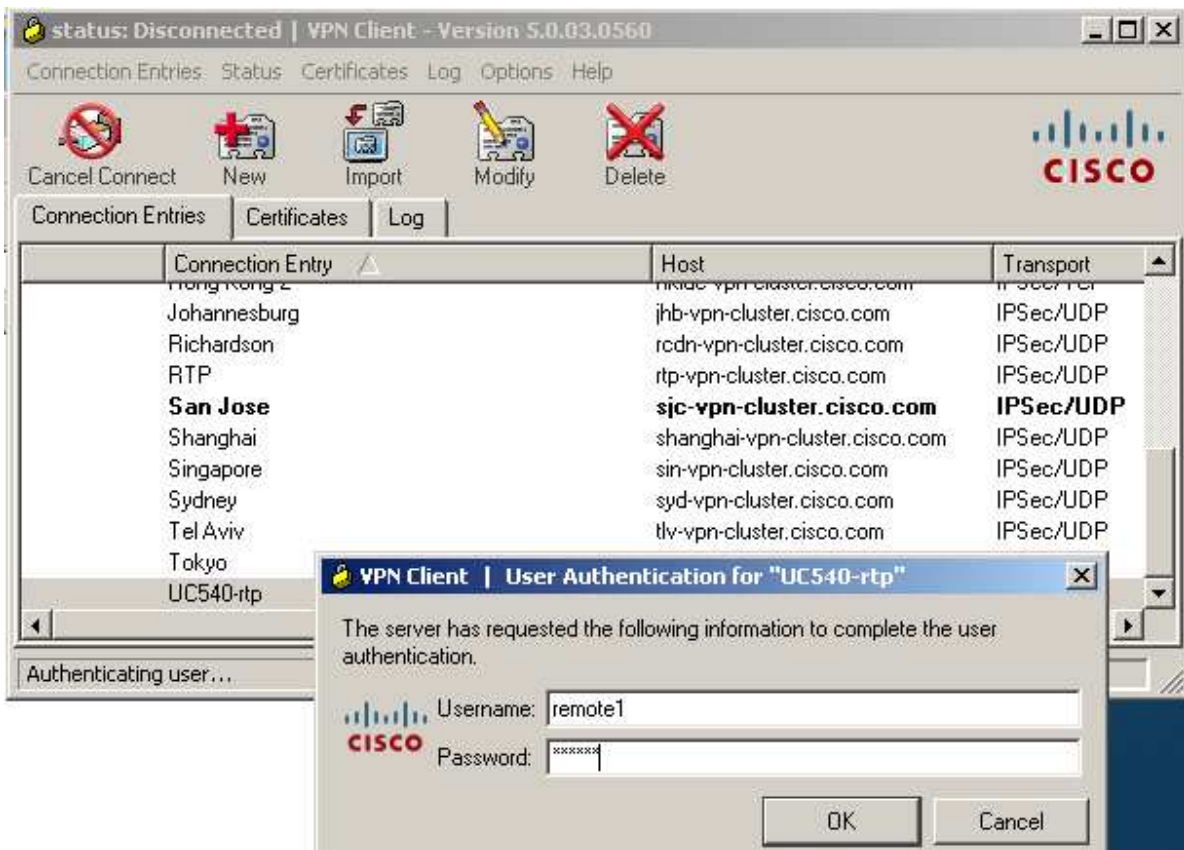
status: Disconnected | VPN Client - Version 5.0.03.0560

Connection Entries Status Certificates Log Options Help

Cancel Connect New Import Modify Delete

CISCO

Connection Entries Certificates Log

| | Connection Entry | Host | Transport |
|---|---|---|---|
| | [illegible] | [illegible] | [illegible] |
| | Johannesburg | jhb-vpn-cluster.cisco.com | IPSec/UDP |
| | Richardson | rcdn-vpn-cluster.cisco.com | IPSec/UDP |
| | RTP | rtp-vpn-cluster.cisco.com | IPSec/UDP |
| | **San Jose** | **sjc-vpn-cluster.cisco.com** | **IPSec/UDP** |
| | Shanghai | shanghai-vpn-cluster.cisco.com | IPSec/UDP |
| | Singapore | sin-vpn-cluster.cisco.com | IPSec/UDP |
| | Sydney | syd-vpn-cluster.cisco.com | IPSec/UDP |
| | Tel Aviv | tlv-vpn-cluster.cisco.com | IPSec/UDP |
| | Tokyo | | |
| | UC540-rtp | | |

Authenticating user...

VPN Client | User Authentication for "UC540-rtp"

The server has requested the following information to complete the user authentication.

CISCO

Username: remote1

Password: ******

OK Cancel